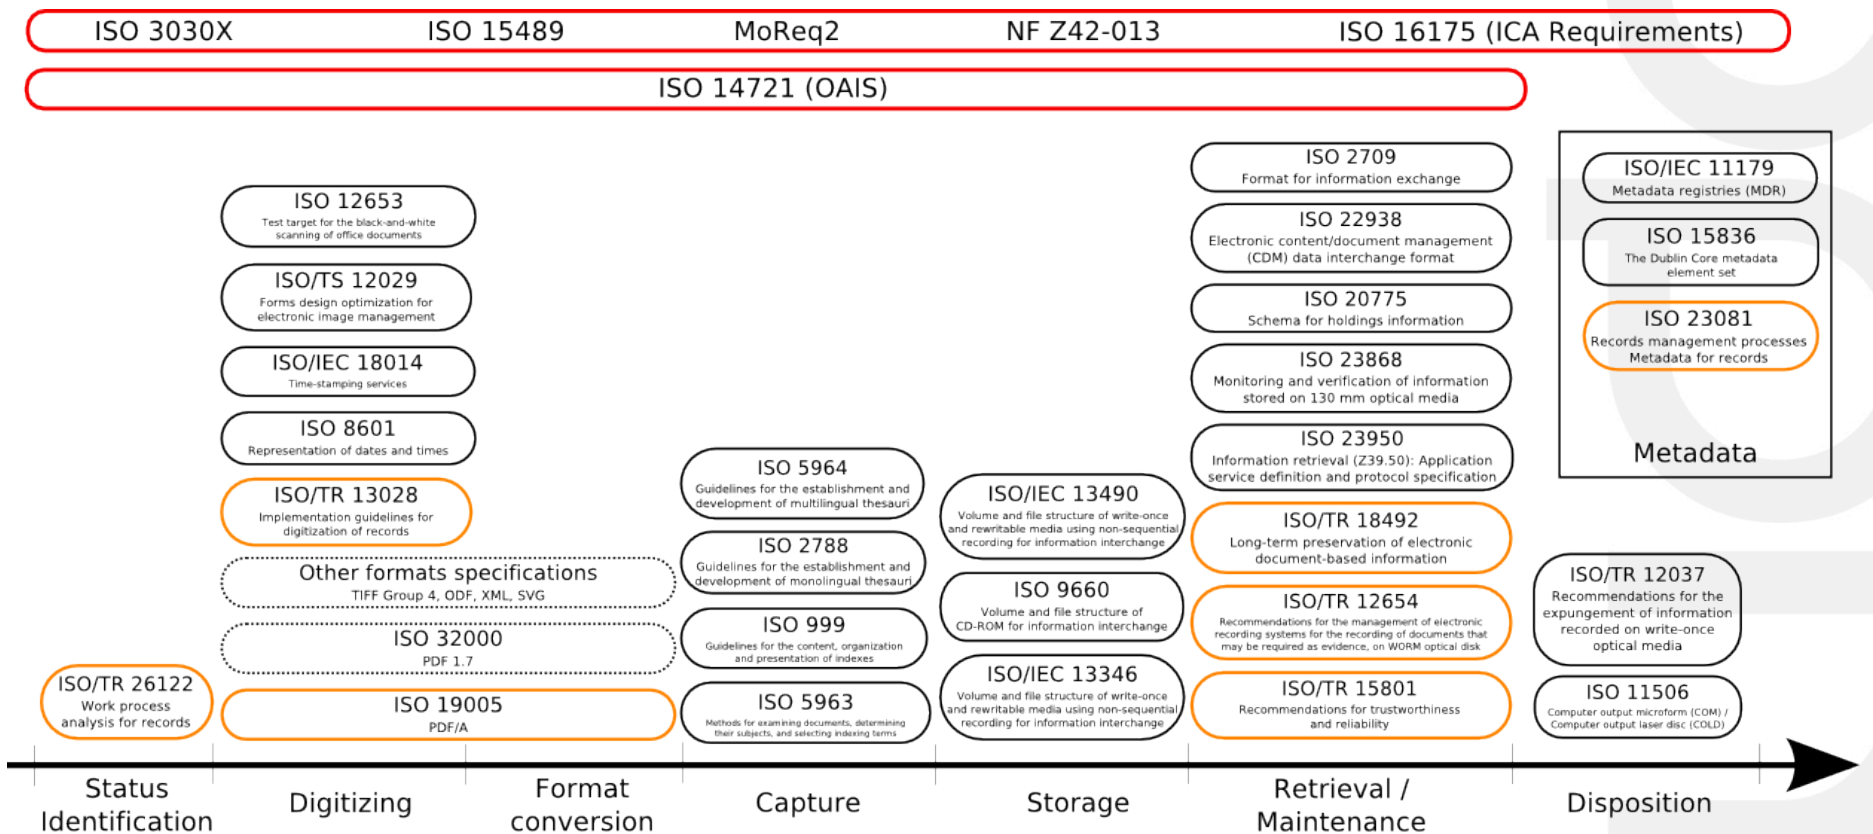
ISO 3030X ISO 15489 MoReq2 NF Z42-013 ISO 16175 (ICA Requirements)

ISO 14721 (OAIS)

ISO 12653
Test target for the black-and-white scanning of office documents

ISO/TS 12029
Forms design optimization for electronic image management

ISO/IEC 18014
Time-stamping services

ISO 8601
Representation of dates and times

ISO/TR 13028
Implementation guidelines for digitization of records

Other formats specifications
TIFF Group 4, ODF, XML, SVG

ISO 32000
PDF 1.7

ISO 19005
PDF/A

ISO/TR 26122
Work process analysis for records

ISO 5964
Guidelines for the establishment and development of multilingual thesauri

ISO 2788
Guidelines for the establishment and development of monolingual thesauri

ISO 999
Guidelines for the content, organization and presentation of indexes

ISO 5963
Methods for examining documents, determining their subjects, and selecting indexing terms

ISO/IEC 13490
Volume and file structure of write-once and rewritable media using non-sequential recording for information interchange

ISO 9660
Volume and file structure of CD-ROM for information interchange

ISO/IEC 13346
Volume and file structure of write-once and rewritable media using non-sequential recording for information interchange

ISO 2709
Format for information exchange

ISO 22938
Electronic content/document management (CDM) data interchange format

ISO 20775
Schema for holdings information

ISO 23868
Monitoring and verification of information stored on 130 mm optical media

ISO 23950
Information retrieval (Z39.50): Application service definition and protocol specification

ISO/TR 18492
Long-term preservation of electronic document-based information

ISO/TR 12654
Recommendations for the management of electronic recording systems for the recording of documents that may be required as evidence, on WORM optical disk

ISO/TR 15801
Recommendations for trustworthiness and reliability

ISO/IEC 11179
Metadata registries (MDR)

ISO 15836
The Dublin Core metadata element set

ISO 23081
Records management processes Metadata for records

Metadata

ISO/TR 12037
Recommendations for the expungement of information recorded on write-once optical media

ISO 11506
Computer output microform (COM) / Computer output laser disc (COLD)

Status Identification

Digitizing

Format conversion

Capture

Storage

Retrieval / Maintenance

Disposition